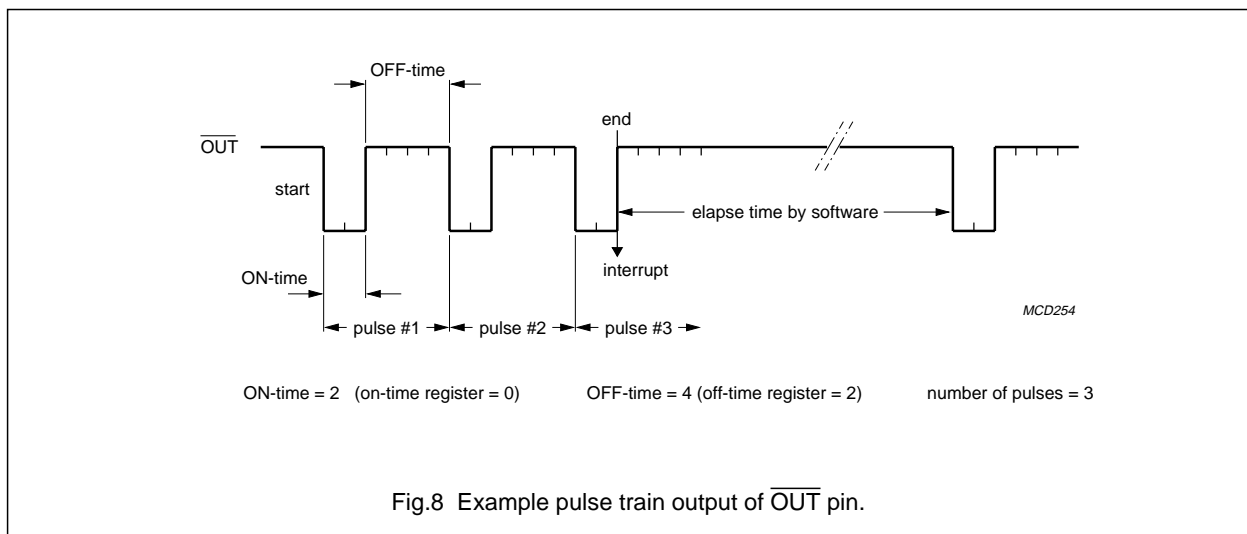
OFF-time

end

$\overline{\text{OUT}}$

start

elapse time by software

ON-time

interrupt

MCD254

pulse #1

pulse #2

pulse #3

ON-time = 2 (on-time register = 0)

OFF-time = 4 (off-time register = 2)

number of pulses = 3

Fig.8 Example pulse train output of $\overline{\text{OUT}}$ pin.